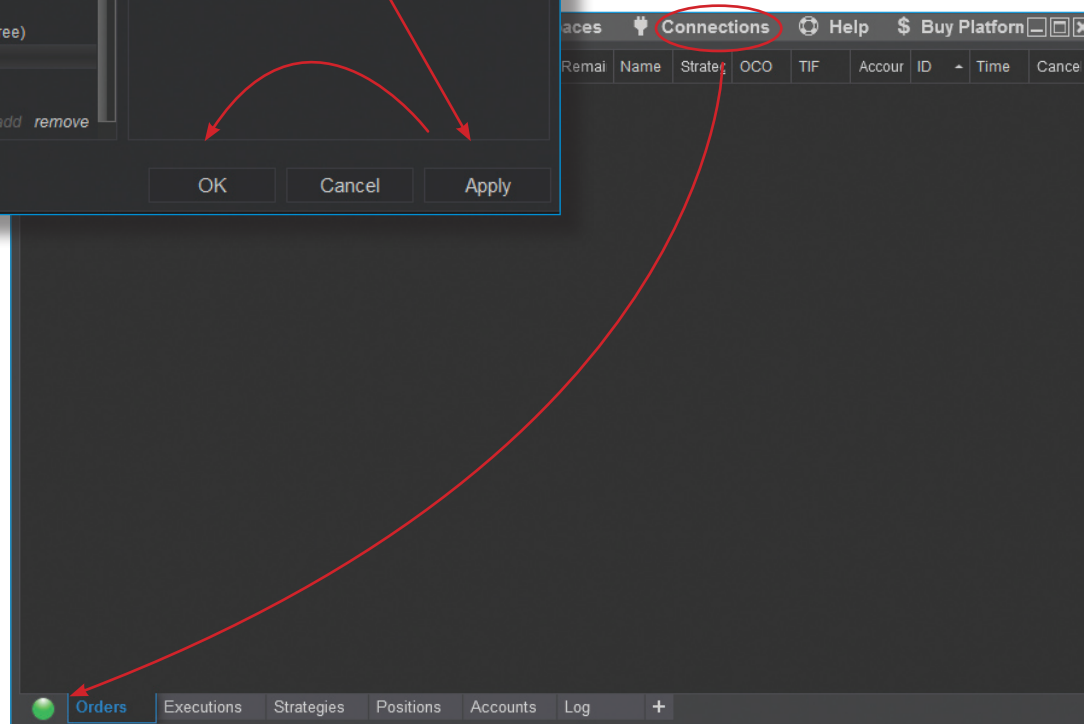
ree)

add remove

OK Cancel Apply

aces Connections Help $ Buy Platform

| Remai | Name | Strateg | OCO | TIF | Accour | ID | Time | Cance |
|---|---|---|---|---|---|---|---|---|

Orders Executions Strategies Positions Accounts Log +